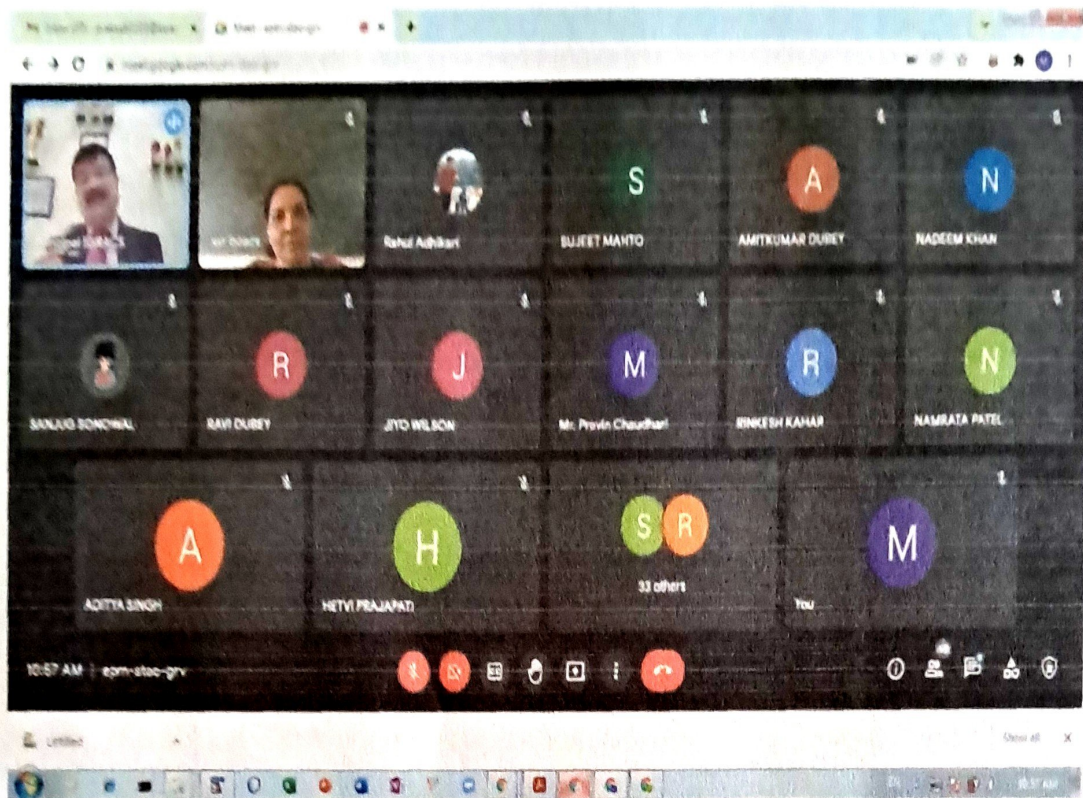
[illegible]

S

A

N

Rahul Adhikari

SUJEET MAHTO

AMITKUMAR DUBEY

NADEEM KHAN

R

J

M

R

N

SANJUG SONOWAL

RAVI DUBEY

JIYO WILSON

Mr. Pravin Chaudhari

RINKESH KAHAR

NAMRATA PATEL

A

H

S R

M

ADITYA SINGH

HETVI PRAJAPATI

33 others

You

10:57 AM | epm-stac-grv

Untitled

Show all